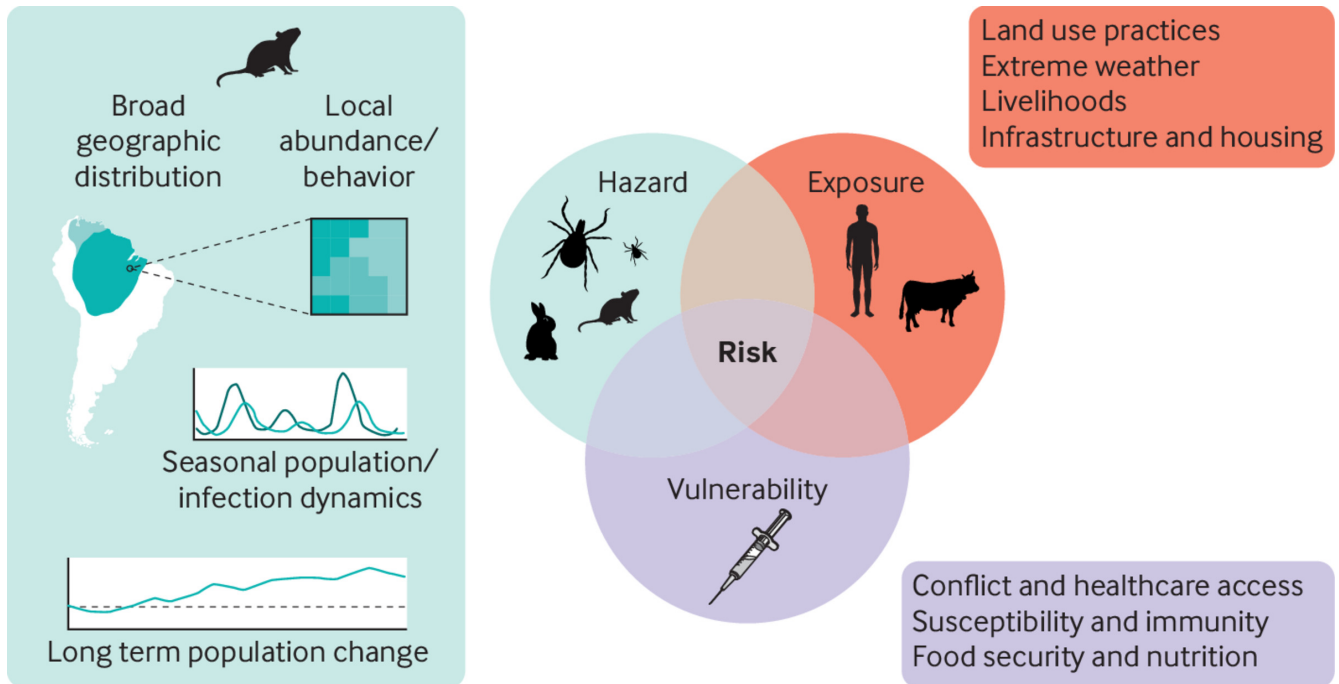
Broad geographic distribution

Local abundance/ behavior

Seasonal population/ infection dynamics

Long term population change

Hazard

Exposure

Risk

Vulnerability

Land use practices
Extreme weather
Livelihoods
Infrastructure and housing

Conflict and healthcare access
Susceptibility and immunity
Food security and nutrition